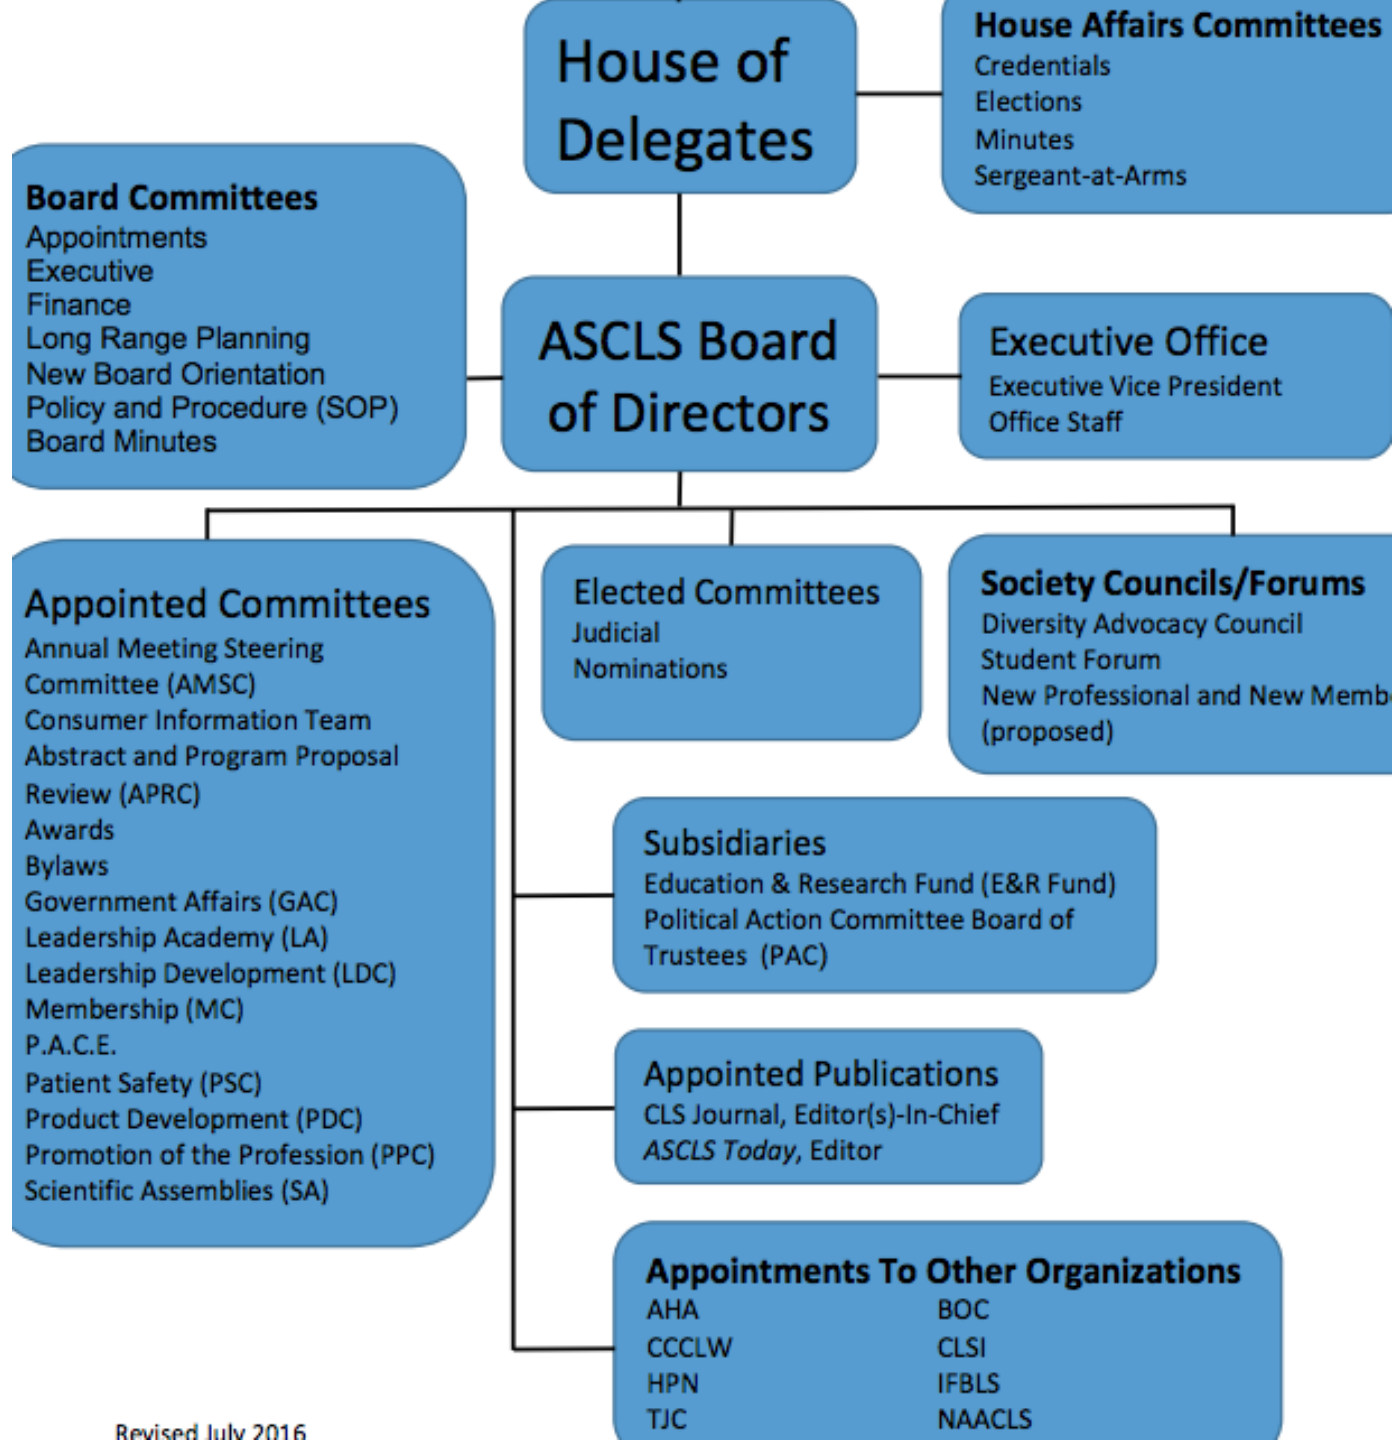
House of Delegates

House Affairs Committees
Credentials
Elections
Minutes
Sergeant-at-Arms

Board Committees
Appointments
Executive
Finance
Long Range Planning
New Board Orientation
Policy and Procedure (SOP)
Board Minutes

ASCLS Board of Directors

Executive Office
Executive Vice President
Office Staff

Appointed Committees
Annual Meeting Steering Committee (AMSC)
Consumer Information Team
Abstract and Program Proposal Review (APRC)
Awards
Bylaws
Government Affairs (GAC)
Leadership Academy (LA)
Leadership Development (LDC)
Membership (MC)
P.A.C.E.
Patient Safety (PSC)
Product Development (PDC)
Promotion of the Profession (PPC)
Scientific Assemblies (SA)

Elected Committees
Judicial
Nominations

Society Councils/Forums
Diversity Advocacy Council
Student Forum
New Professional and New Memb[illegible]
(proposed)

Subsidiaries
Education & Research Fund (E&R Fund)
Political Action Committee Board of Trustees (PAC)

Appointed Publications
CLS Journal, Editor(s)-In-Chief
ASCLS Today, Editor

Appointments To Other Organizations
AHA
BOC
CCCLW
CLSI
HPN
IFBLS
TJC
NAACLS

Revised July 2016